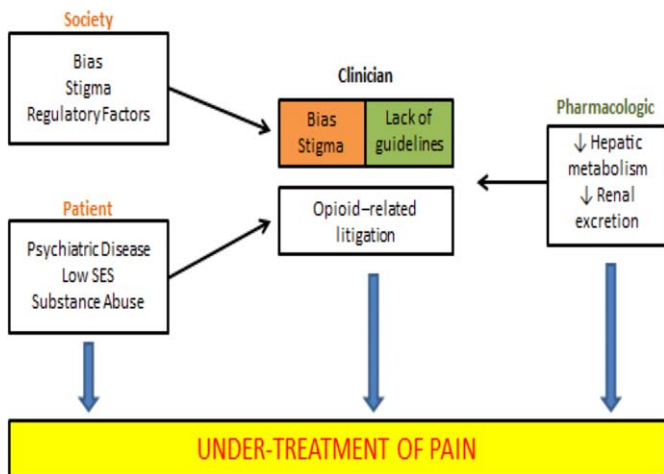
Society

Bias
Stigma
Regulatory Factors

Clinician

Bias
Stigma

Lack of guidelines

Pharmacologic

↓ Hepatic metabolism
↓ Renal excretion

Patient

Psychiatric Disease
Low SES
Substance Abuse

Opioid–related litigation

UNDER-TREATMENT OF PAIN